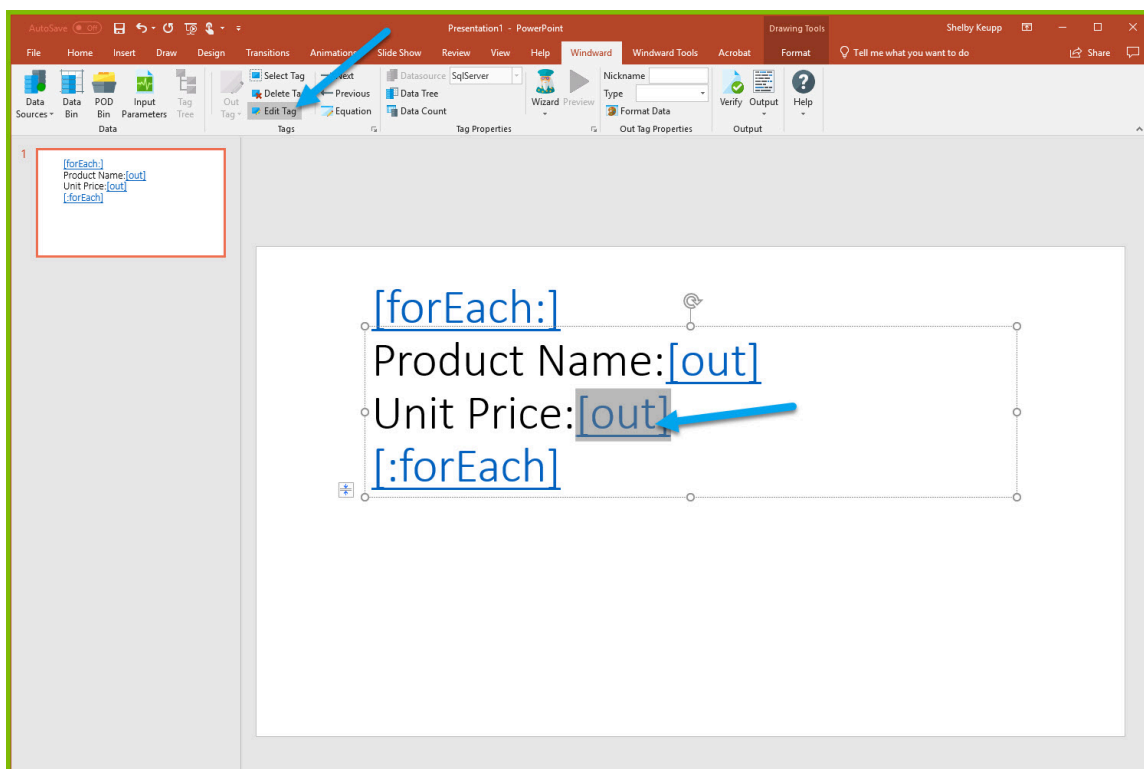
AutoSave Off

Presentation1 - PowerPoint

Drawing Tools

Shelby Keupp

File Home Insert Draw Design Transitions Animations Slide Show Review View Help Windward Windward Tools Acrobat Format Tell me what you want to do Share

Data Sources Data Bin POD Bin Input Parameters Tag Tree
Data

Out Tag Select Tag Delete Tag Edit Tag Next Previous Equation
Tags

Datasource SqlServer Data Tree Data Count
Tag Properties

Wizard Preview

Nickname Type Format Data
Out Tag Properties

Verify Output
Output

Help

1

[forEach:]
Product Name:[out]
Unit Price:[out]
[:forEach]

[forEach:]
Product Name:[out]
Unit Price:[out]
[:forEach]